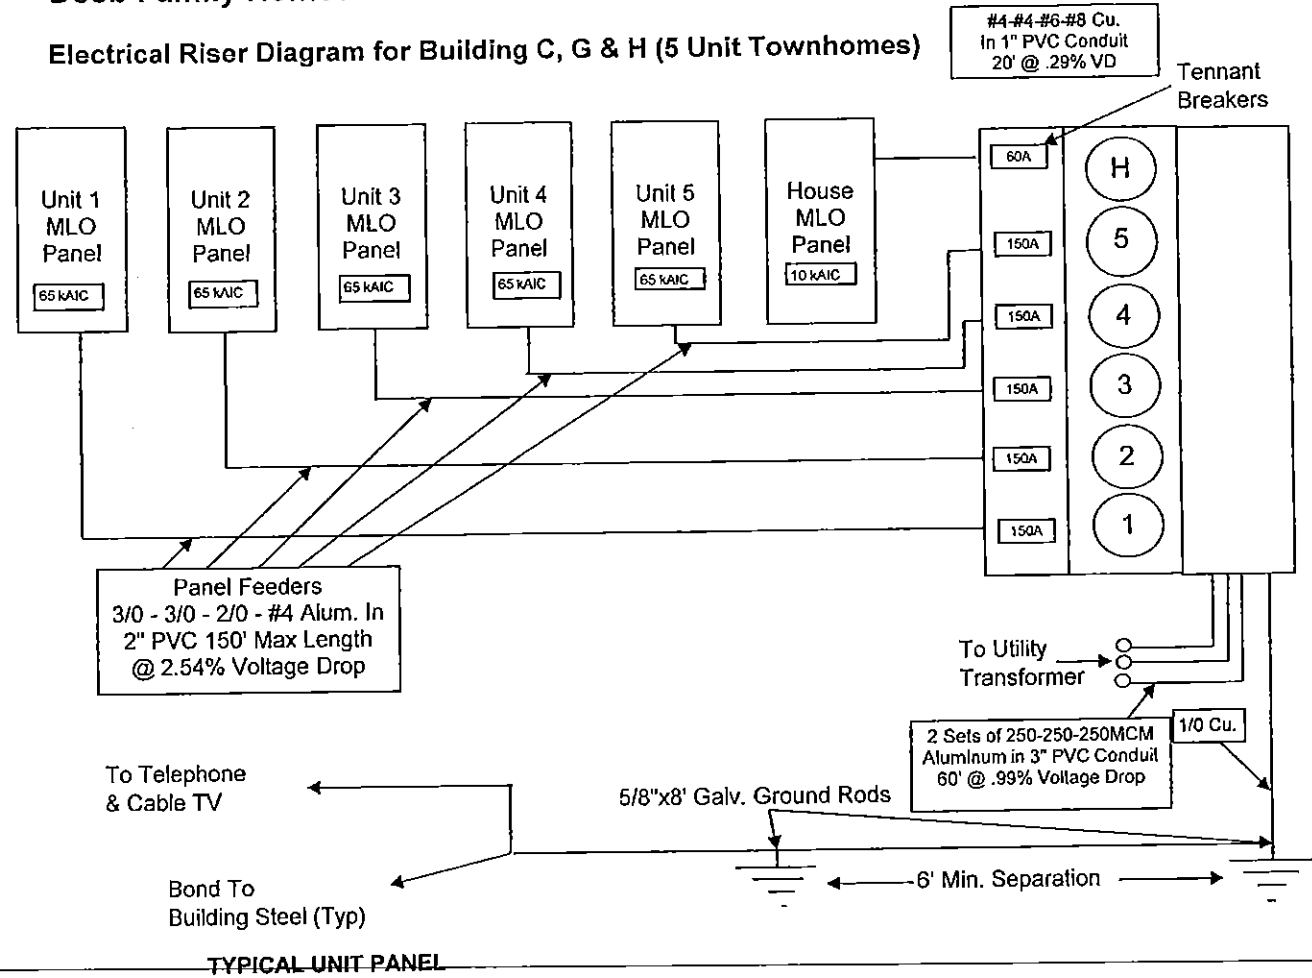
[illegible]

Electrical Riser Diagram for Building C, G & H (5 Unit Townhomes)

#4-#4-#6-#8 Cu.
In 1" PVC Conduit
20' @ .29% VD

Tennant Breakers

Unit 1 MLO Panel
65 kAIC

Unit 2 MLO Panel
65 kAIC

Unit 3 MLO Panel
65 kAIC

Unit 4 MLO Panel
65 kAIC

Unit 5 MLO Panel
65 kAIC

House MLO Panel
10 kAIC

60A
150A
150A
150A
150A
150A

H
5
4
3
2
1

Panel Feeders
3/0 - 3/0 - 2/0 - #4 Alum. In
2" PVC 150' Max Length
@ 2.54% Voltage Drop

To Utility Transformer

2 Sets of 250-250-250MCM
Aluminum in 3" PVC Conduit
60' @ .99% Voltage Drop

1/0 Cu.

To Telephone
& Cable TV

5/8"x8' Galv. Ground Rods

Bond To
Building Steel (Typ)

6' Min. Separation

TYPICAL UNIT PANEL